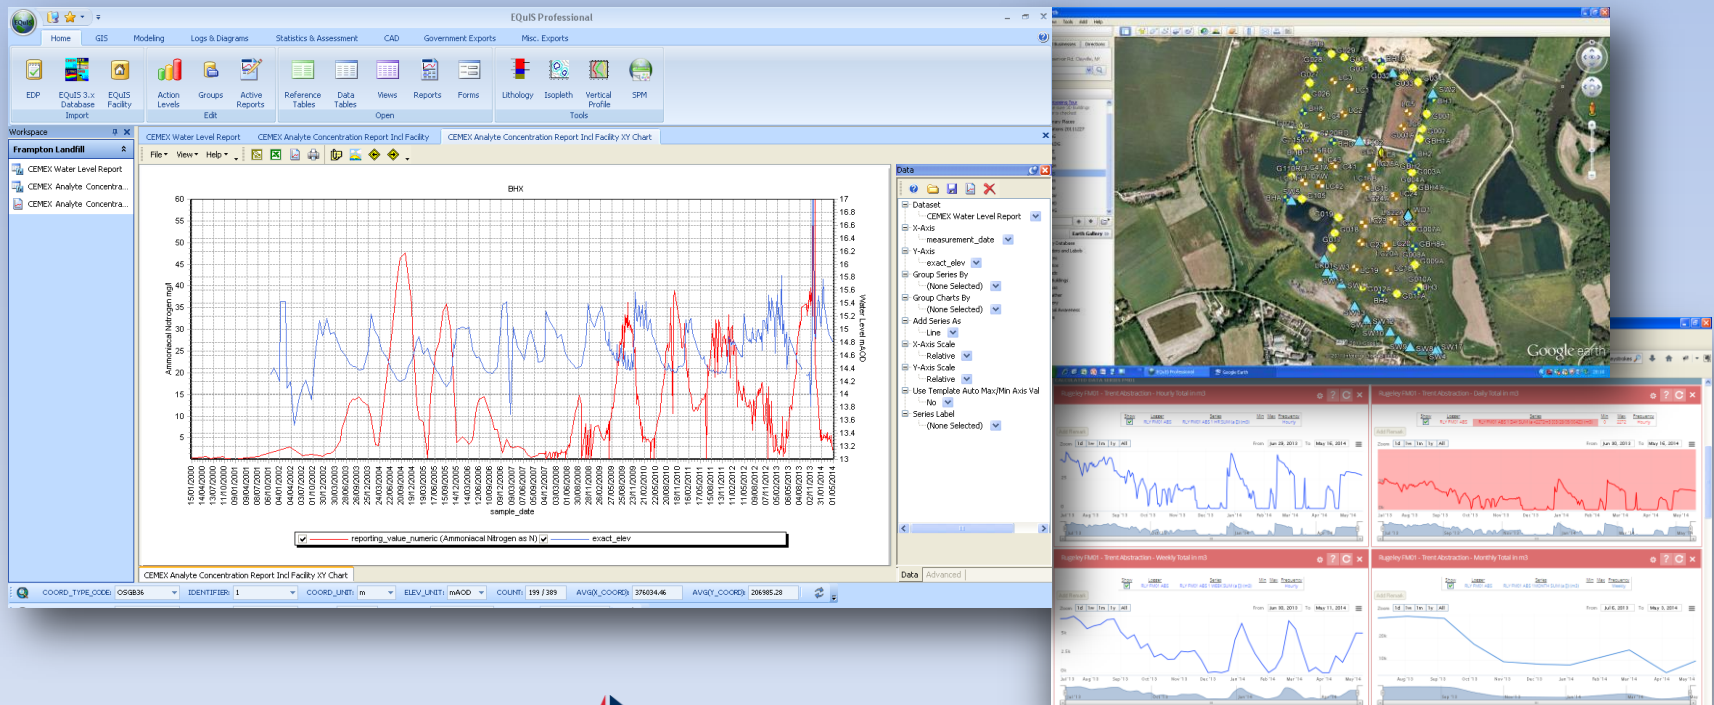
EQuIS Professional

Home GIS Modeling Logs & Diagrams Statistics & Assessment CAD Government Exports Misc. Exports

EDP EQuIS 3.x Database EQuIS Facility
Import

Action Levels Groups Active Reports
Edit

Reference Tables Data Tables Views Reports Forms
Open

Lithology Isopleth Vertical Profile SPM
Tools

Workspace

Frampton Landfill

CEMEX Water Level Report
CEMEX Analyte Concentra...
CEMEX Analyte Concentra...

CEMEX Water Level Report | CEMEX Analyte Concentration Report Incl Facility | CEMEX Analyte Concentration Report Incl Facility XY Chart

File View Help

BHX

Ammoniacal Nitrogen mg/l

60 55 50 45 40 35 30 25 20 15 10 5

Water Level mAOD

17 16.8 16.6 16.4 16.2 16 15.8 15.6 15.4 15.2 15 14.8 14.6 14.4 14.2 14 13.8 13.6 13.4 13.2 13

15/01/2000 14/04/2000 13/07/2000 11/10/2000 09/01/2001 09/04/2001 08/07/2001 06/10/2001 04/01/2002 04/04/2002 03/07/2002 01/10/2002 30/12/2002 30/03/2003 28/06/2003 26/09/2003 25/12/2003 24/03/2004 22/06/2004 20/09/2004 19/12/2004 19/03/2005 17/06/2005 15/09/2005 14/12/2005 13/03/2006 11/06/2006 09/09/2006 08/12/2006 08/03/2007 06/06/2007 04/09/2007 03/12/2007 02/03/2008 31/05/2008 29/08/2008 27/11/2008 25/02/2009 26/05/2009 24/08/2009 22/11/2009 20/02/2010 21/05/2010 19/08/2010 17/11/2010 15/02/2011 16/05/2011 14/08/2011 12/11/2011 10/02/2012 10/05/2012 08/08/2012 06/11/2012 04/02/2013 05/05/2013 03/08/2013 01/11/2013 30/01/2014 01/05/2014

sample_date

reporting_value_numeric (Ammoniacal Nitrogen as N) exact_elev

Data

Dataset
CEMEX Water Level Report
X-Axis
measurement_date
Y-Axis
exact_elev
Group Series By
(None Selected)
Group Charts By
(None Selected)
Add Series As
Line
X-Axis Scale
Relative
Y-Axis Scale
Relative
Use Template Auto Max/Min Axis Val
No
Series Label
(None Selected)

Data Advanced

CEMEX Analyte Concentration Report Incl Facility XY Chart

COORD_TYPE_CODE: OSGB36 IDENTIFIER: 1 COORD_UNIT: m ELEV_UNIT: mAOD COUNT: 199 / 389 AVG(X_COORD): 376034.46 AVG(Y_COORD): 206985.28

Google earth

Rugeley FM01 - Trent Abstraction - Hourly Total in m3
Rugeley FM01 - Trent Abstraction - Daily Total in m3
Rugeley FM01 - Trent Abstraction - Weekly Total in m3
Rugeley FM01 - Trent Abstraction - Monthly Total in m3